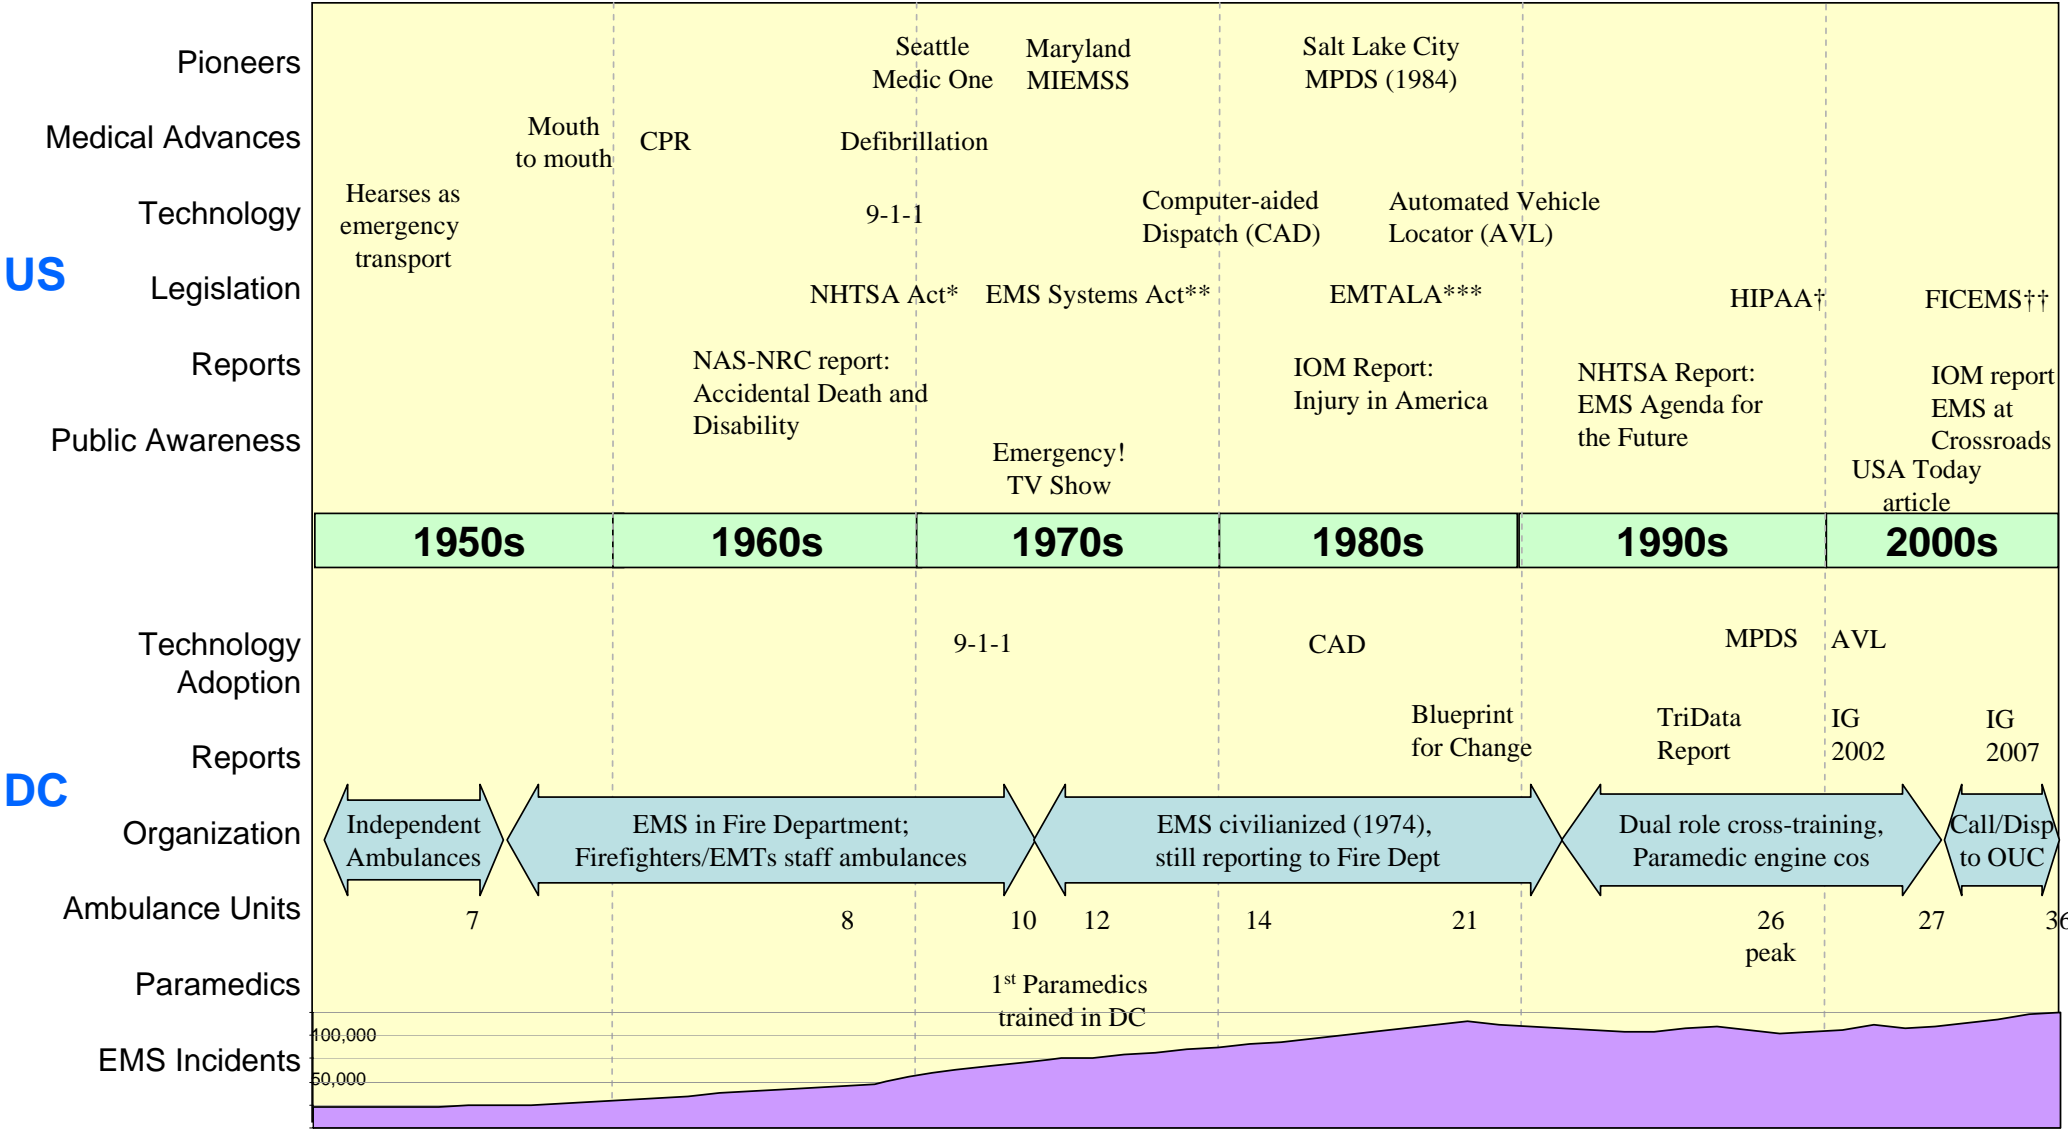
US

Pioneers

Medical Advances

Technology

Legislation

Reports

Public Awareness

Seattle Medic One

Maryland MIEMSS

Salt Lake City MPDS (1984)

Mouth to mouth

CPR

Defibrillation

Hearses as emergency transport

9-1-1

Computer-aided Dispatch (CAD)

Automated Vehicle Locator (AVL)

NHTSA Act*

EMS Systems Act**

EMTALA***

HIPAA†

FICEMS††

NAS-NRC report: Accidental Death and Disability

IOM Report: Injury in America

NHTSA Report: EMS Agenda for the Future

IOM report EMS at Crossroads

Emergency! TV Show

USA Today article

| 1950s | 1960s | 1970s | 1980s | 1990s | 2000s |
|---|---|---|---|---|---|

DC

Technology Adoption

Reports

Organization

Ambulance Units

Paramedics

EMS Incidents

9-1-1

CAD

MPDS

AVL

Blueprint for Change

TriData Report

IG 2002

IG 2007

Independent Ambulances

EMS in Fire Department; Firefighters/EMTs staff ambulances

EMS civilianized (1974), still reporting to Fire Dept

Dual role cross-training, Paramedic engine cos

Call/Disp to OUC

7

8

10

12

14

21

26 peak

27

36

$1^{st}$ Paramedics trained in DC

100,000

50,000